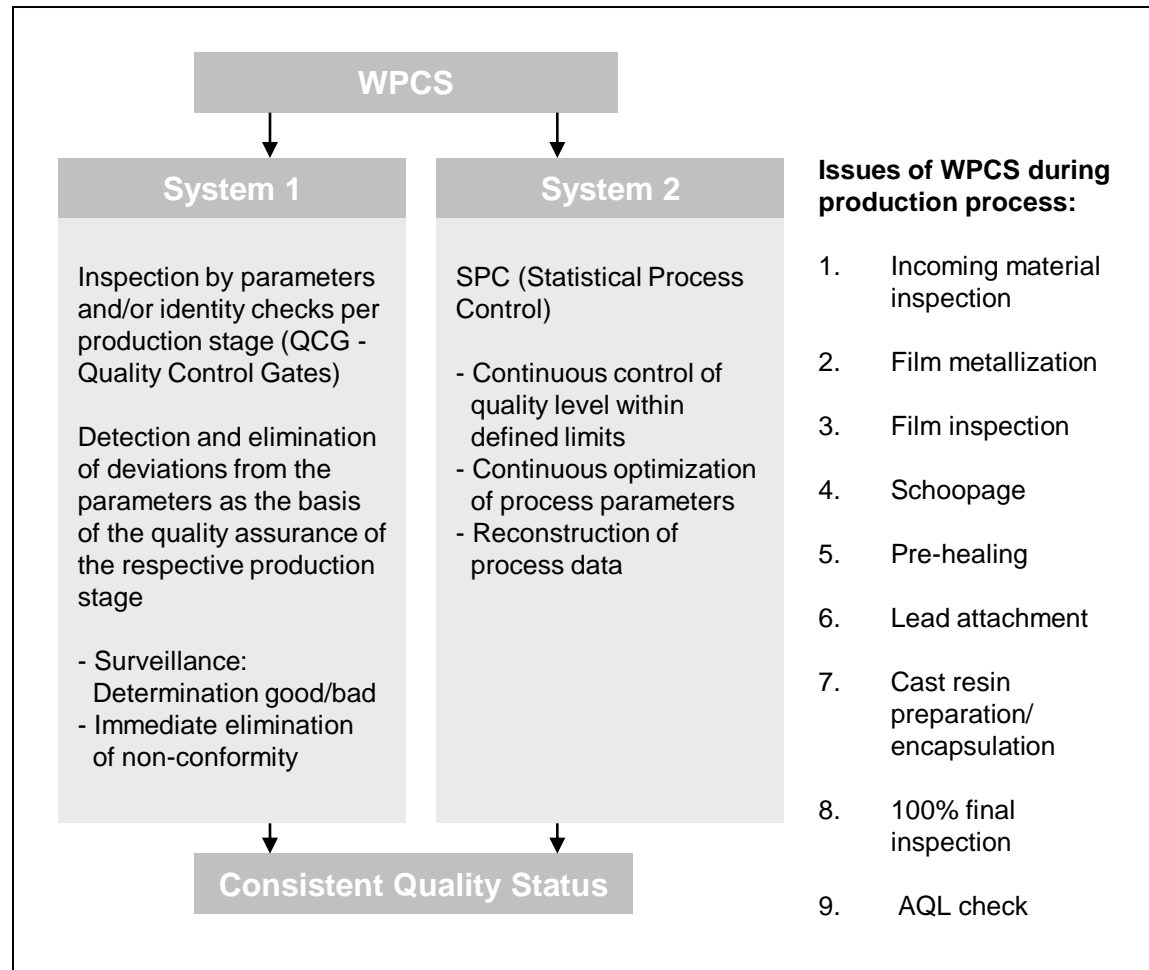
WPCS

System 1

Inspection by parameters and/or identity checks per production stage (QCG - Quality Control Gates)

Detection and elimination of deviations from the parameters as the basis of the quality assurance of the respective production stage

- Surveillance: Determination good/bad
- Immediate elimination of non-conformity

System 2

SPC (Statistical Process Control)

- Continuous control of quality level within defined limits
- Continuous optimization of process parameters
- Reconstruction of process data

Consistent Quality Status

Issues of WPCS during production process:

1. Incoming material inspection

2. Film metallization

3. Film inspection

4. Schoopage

5. Pre-healing

6. Lead attachment

7. Cast resin preparation/ encapsulation

8. 100% final inspection

9. AQL check